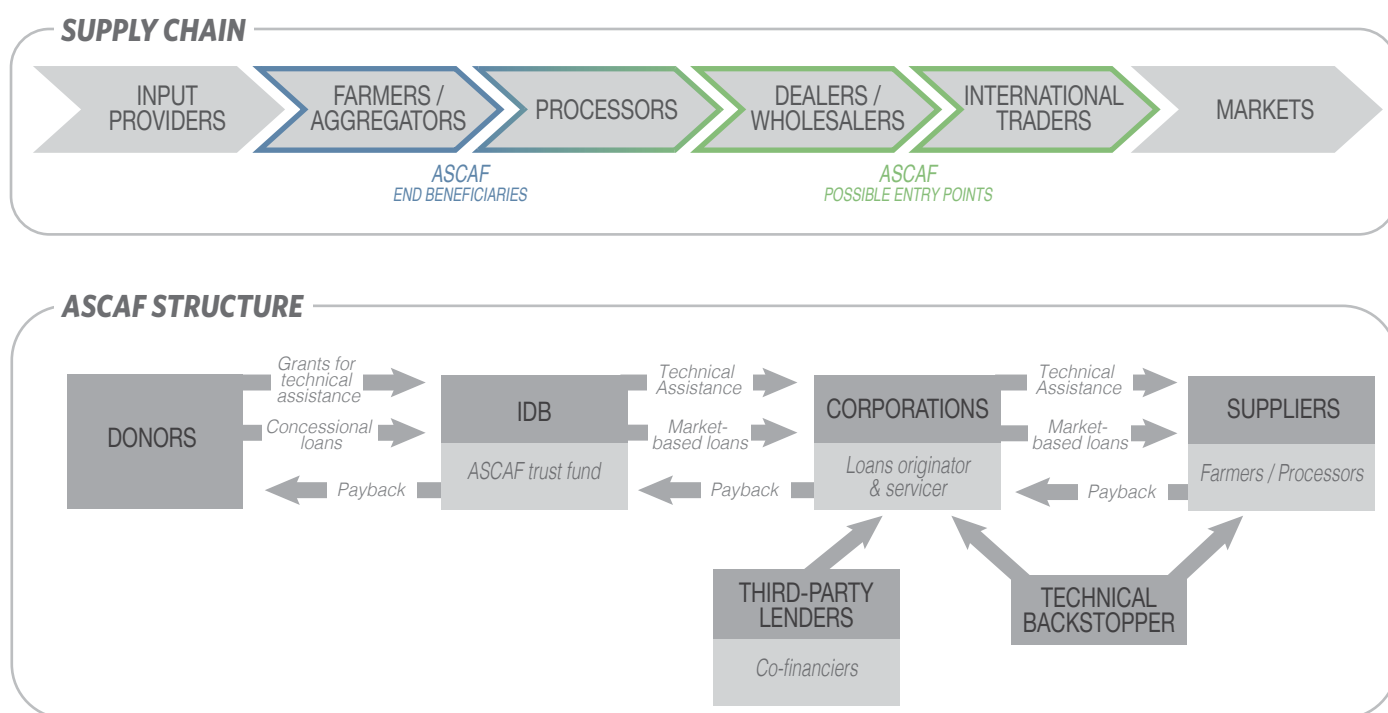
SUPPLY CHAIN

INPUT PROVIDERS

FARMERS / AGGREGATORS

PROCESSORS

DEALERS / WHOLESALERS

INTERNATIONAL TRADERS

MARKETS

ASCAF
END BENEFICIARIES

ASCAF
POSSIBLE ENTRY POINTS

ASCAF STRUCTURE

DONORS

Grants for technical assistance

Concessional loans

Payback

IDB

ASCAF trust fund

Technical Assistance

Market-based loans

Payback

CORPORATIONS

Loans originator & servicer

Technical Assistance

Market-based loans

Payback

SUPPLIERS

Farmers / Processors

THIRD-PARTY LENDERS

Co-financiers

TECHNICAL BACKSTOPPER